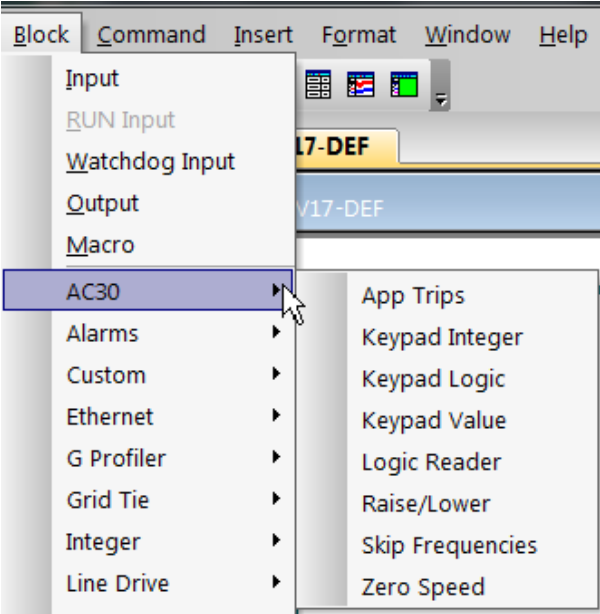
Block Command Insert Format Window Help

Input
RUN Input
Watchdog Input
Output
Macro
AC30
Alarms
Custom
Ethernet
G Profiler
Grid Tie
Integer
Line Drive

17-DEF
V17-DEF

App Trips
Keypad Integer
Keypad Logic
Keypad Value
Logic Reader
Raise/Lower
Skip Frequencies
Zero Speed